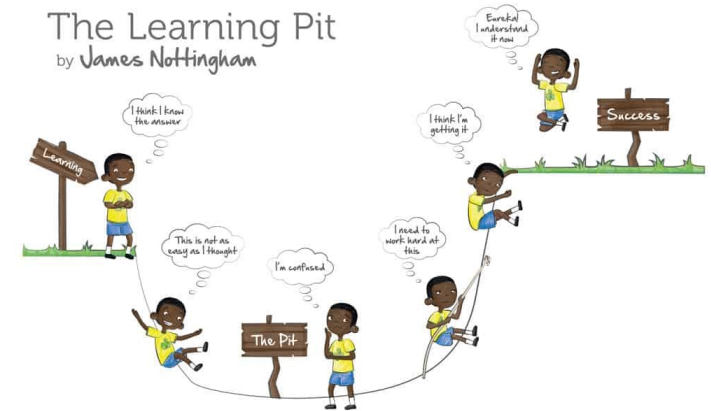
The Learning Pit
by James Nottingham

Eureka! I understand it now

Success

I think I'm getting it

I think I know the answer

Learning

I need to work hard at this

This is not as easy as I thought

I'm confused

The Pit